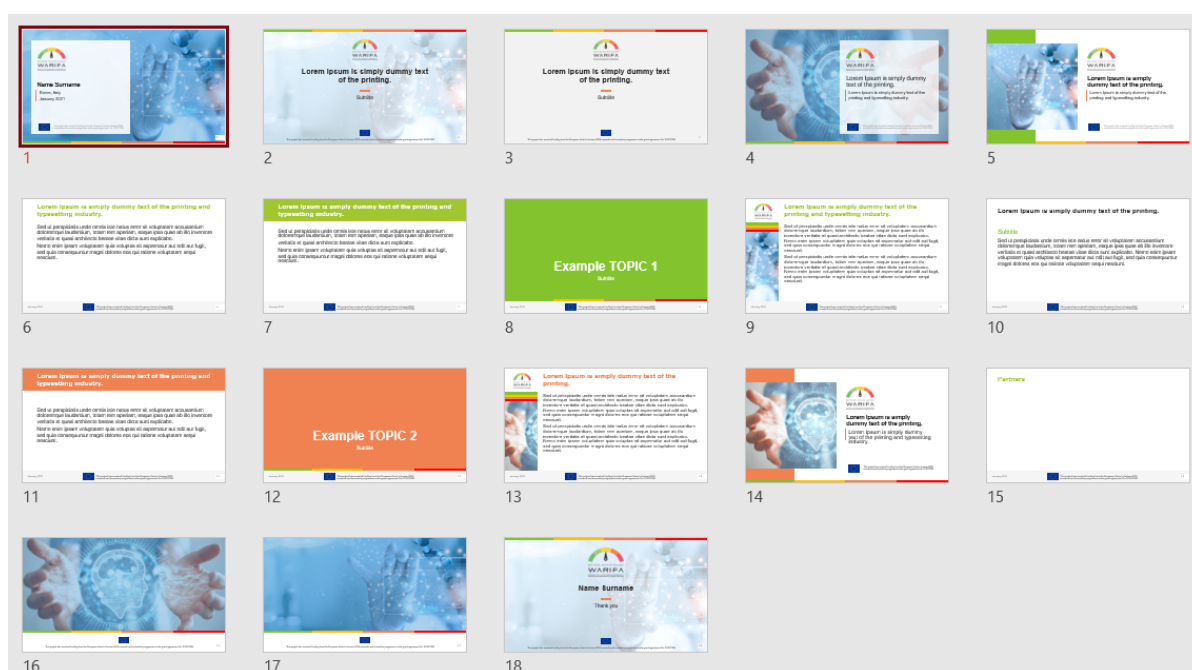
WARIFA

Name Surname

Rome, Italy
January 2021

1

Lorem Ipsum is simply dummy text of the printing.

Subtitle

2

Lorem Ipsum is simply dummy text of the printing.

Subtitle

3

Lorem Ipsum is simply dummy text of the printing.

Lorem Ipsum is simply dummy text of the printing and typesetting industry.

4

Lorem Ipsum is simply dummy text of the printing.

Lorem Ipsum is simply dummy text of the printing and typesetting industry.

5

Lorem Ipsum is simply dummy text of the printing and typesetting industry.

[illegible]

6

Lorem Ipsum is simply dummy text of the printing and typesetting industry.

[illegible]

7

Example TOPIC 1

Subtitle

8

Lorem Ipsum is simply dummy text of the printing and typesetting industry.

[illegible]

9

Lorem Ipsum is simply dummy text of the printing.

Subtitle

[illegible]

10

Lorem Ipsum is simply dummy text of the printing and typesetting industry.

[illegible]

11

Example TOPIC 2

Subtitle

12

Lorem Ipsum is simply dummy text of the printing.

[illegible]

13

Lorem Ipsum is simply dummy text of the printing.

Lorem Ipsum is simply dummy text of the printing and typesetting industry.

14

Partners

15

16

17

WARIFA

Name Surname

Thank you

18